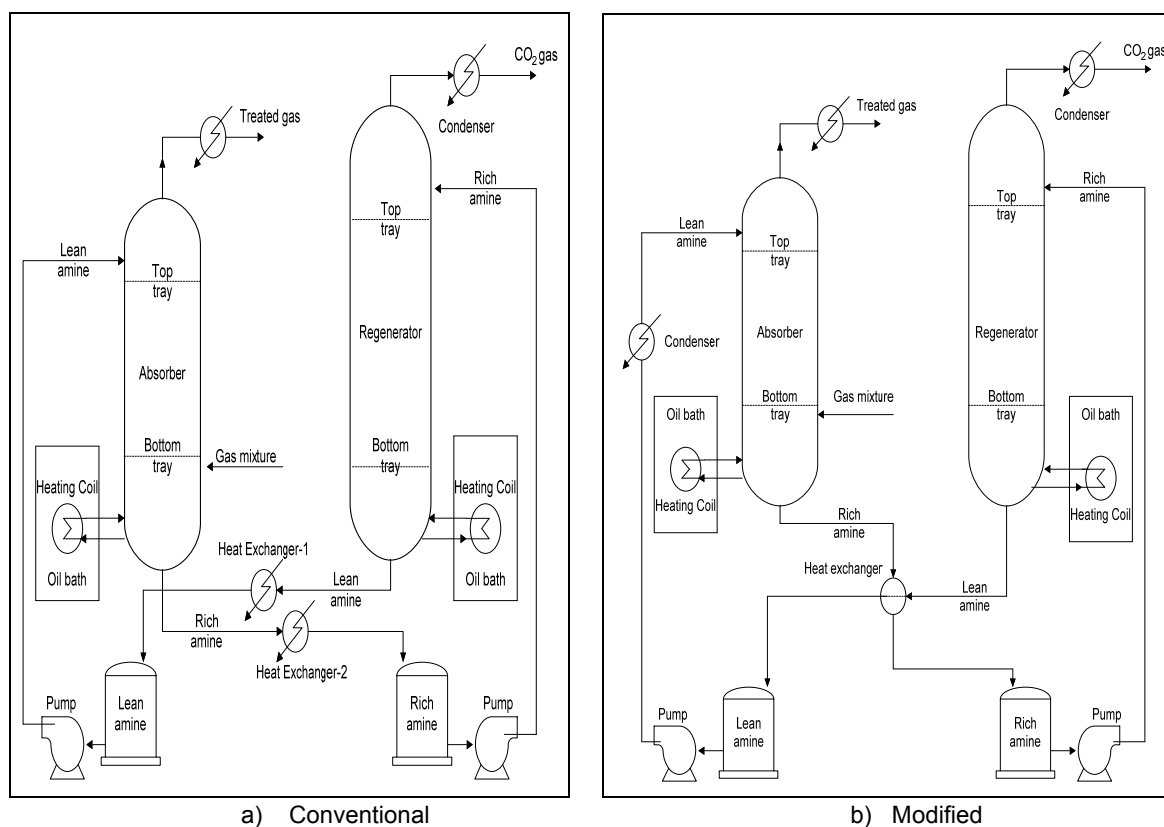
$CO_2$ gas

Treated gas

Condenser

Rich amine

Top tray

Lean amine

Top tray

Regenerator

Absorber

Bottom tray

Bottom tray

Gas mixture

Heating Coil

Heating Coil

Oil bath

Heat Exchanger-1

Oil bath

Lean amine

Rich amine

Heat Exchanger-2

Pump

Lean amine

Rich amine

Pump

a) Conventional

$CO_2$ gas

Treated gas

Condenser

Rich amine

Top tray

Lean amine

Top tray

Condenser

Absorber

Regenerator

Bottom tray

Gas mixture

Bottom tray

Oil bath

Oil bath

Heating Coil

Heating Coil

Rich amine

Heat exchanger

Lean amine

Pump

Lean amine

Rich amine

Pump

b) Modified